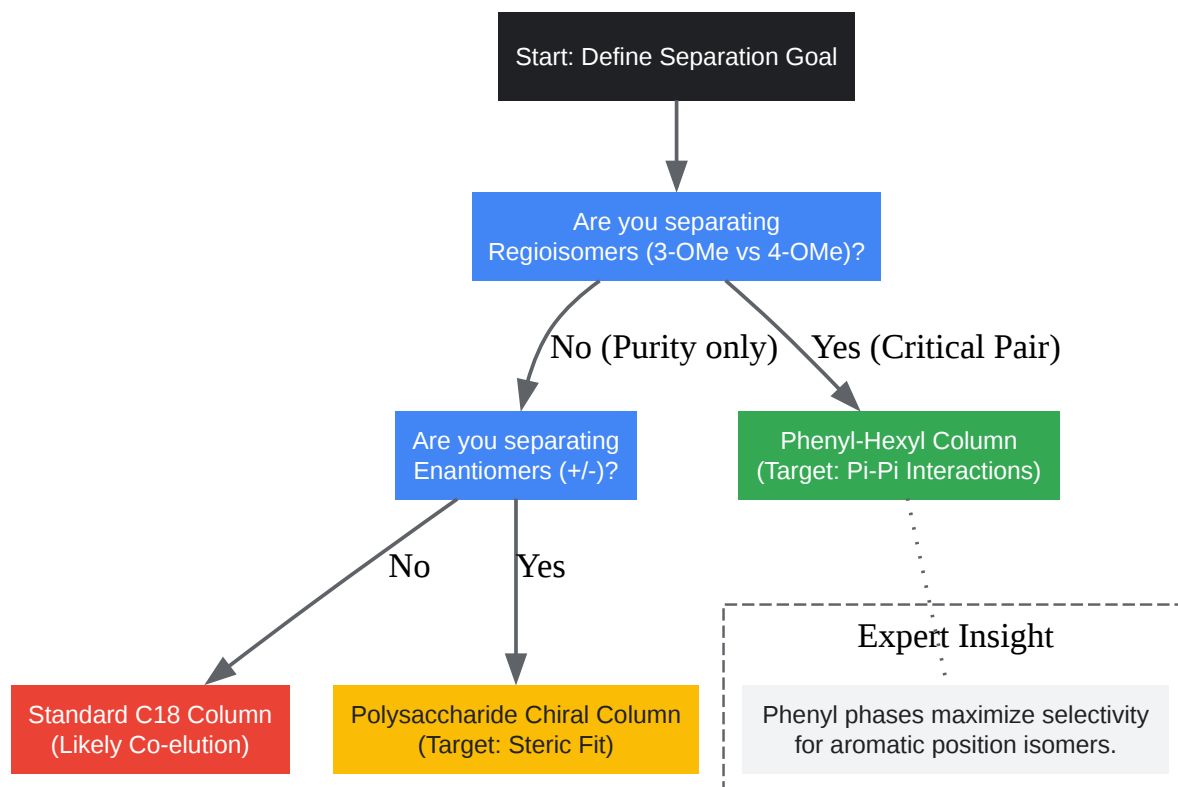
Start: Define Separation Goal

Are you separating Regioisomers (3-OMe vs 4-OMe)?

No (Purity only)

Yes (Critical Pair)

Are you separating Enantiomers (+/-)?

Phenyl-Hexyl Column (Target: Pi-Pi Interactions)

No

Yes

Expert Insight

Standard C18 Column (Likely Co-elution)

Polysaccharide Chiral Column (Target: Steric Fit)

Phenyl phases maximize selectivity for aromatic position isomers.